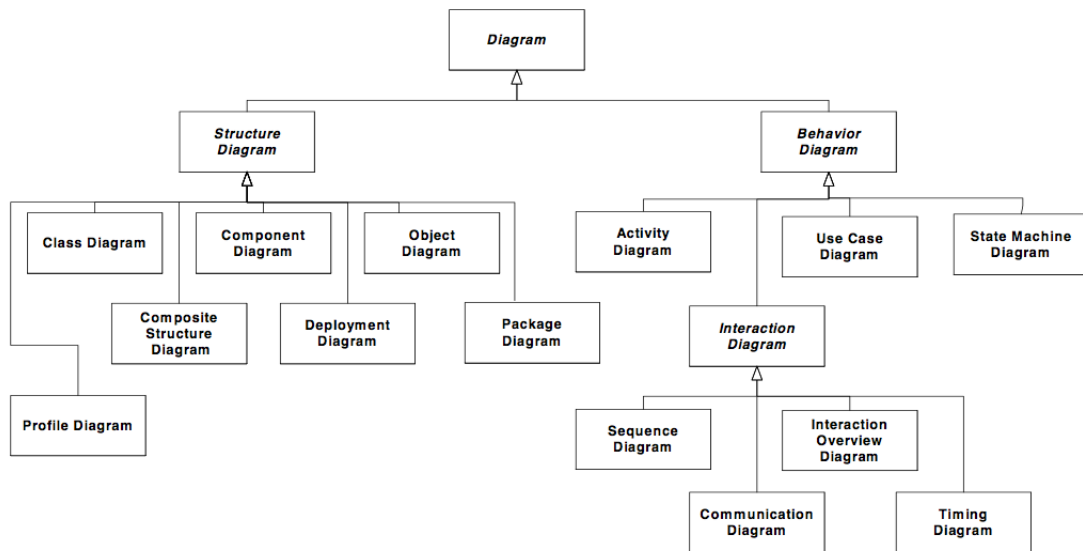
Diagram

Structure Diagram

Behavior Diagram

Class Diagram

Component Diagram

Object Diagram

Composite Structure Diagram

Deployment Diagram

Package Diagram

Profile Diagram

Activity Diagram

Use Case Diagram

State Machine Diagram

Interaction Diagram

Sequence Diagram

Interaction Overview Diagram

Communication Diagram

Timing Diagram